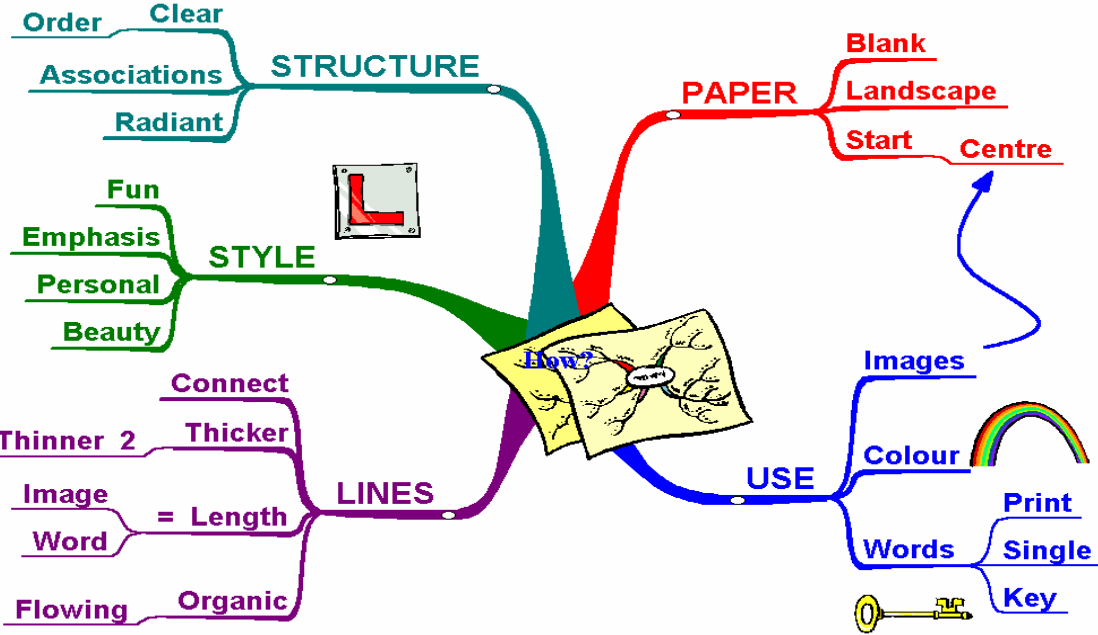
Order
Clear
Associations
Radiant
STRUCTURE

Fun
Emphasis
Personal
Beauty
STYLE

Connect
Thinner 2
Thicker
Image
= Length
Word
Flowing
Organic
LINES

PAPER
Blank
Landscape
Start
Centre

How?

USE
Images
Colour
Words
Print
Single
Key